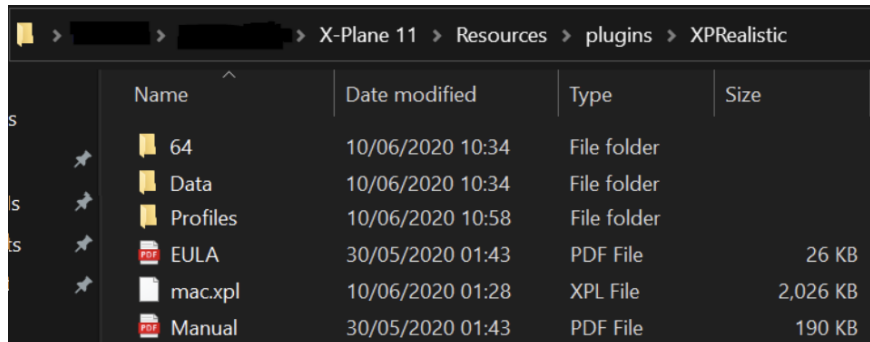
> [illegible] > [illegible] > X-Plane 11 > Resources > plugins > XPRealistic

| Name | Date modified | Type | Size |
|---|---|---|---|
| 64 | 10/06/2020 10:34 | File folder | |
| Data | 10/06/2020 10:34 | File folder | |
| Profiles | 10/06/2020 10:58 | File folder | |
| EULA | 30/05/2020 01:43 | PDF File | 26 KB |
| mac.xpl | 10/06/2020 01:28 | XPL File | 2,026 KB |
| Manual | 30/05/2020 01:43 | PDF File | 190 KB |

s
ls
ts